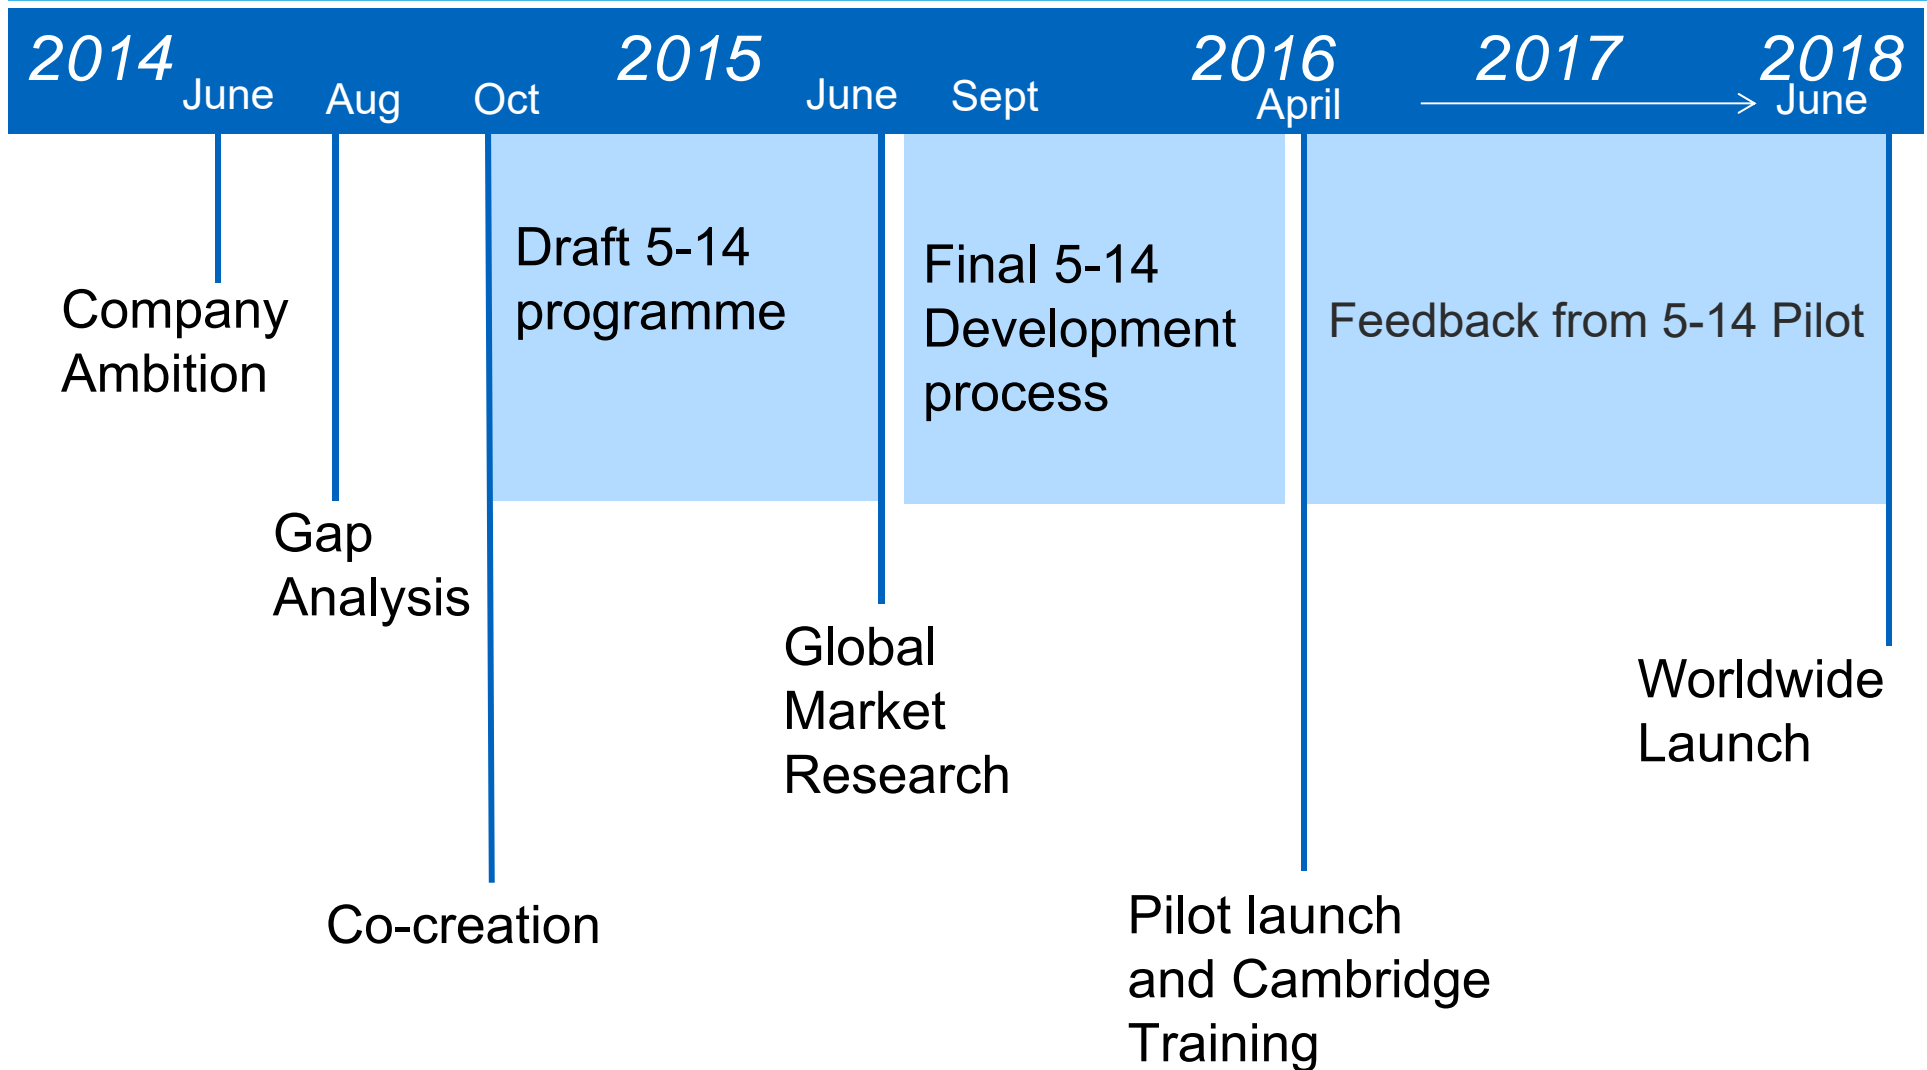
2014 June Aug Oct 2015 June Sept 2016 April 2017 2018 June

Company Ambition

Gap Analysis

Co-creation

Draft 5-14 programme

Global Market Research

Final 5-14 Development process

Pilot launch and Cambridge Training

Feedback from 5-14 Pilot

Worldwide Launch